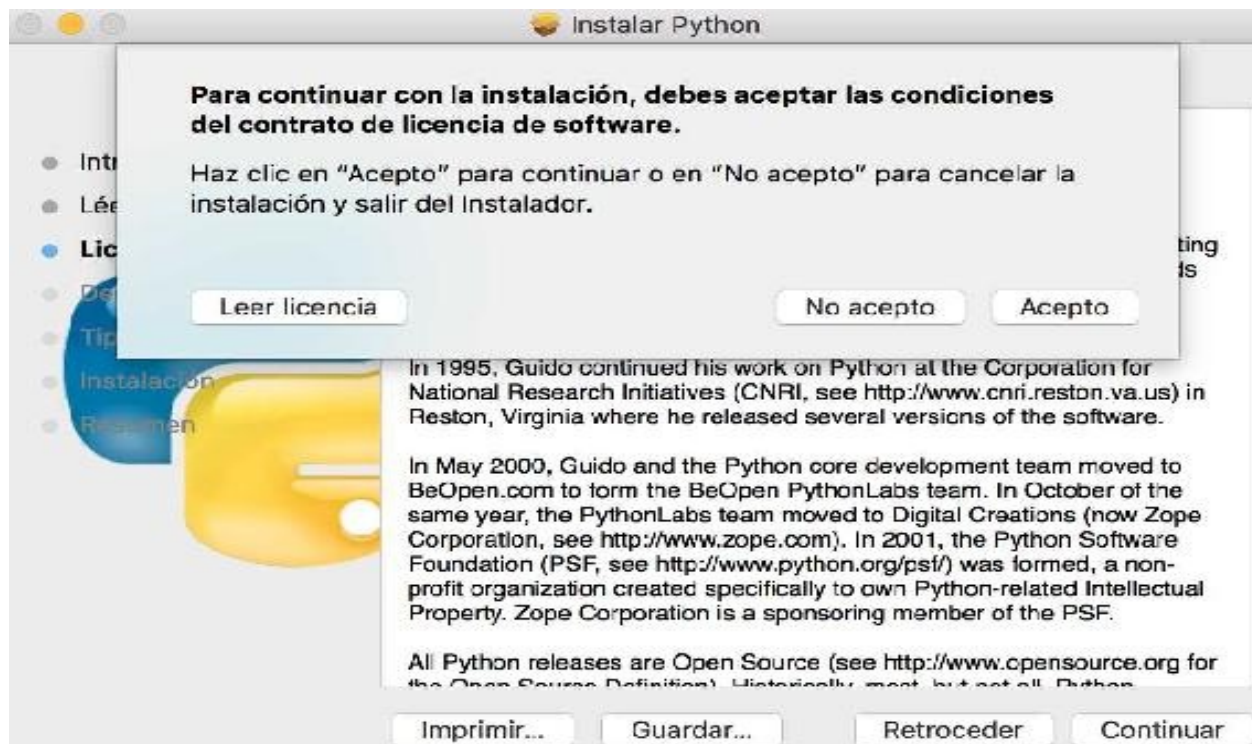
Instalar Python

Para continuar con la instalación, debes aceptar las condiciones del contrato de licencia de software.

Haz clic en "Acepto" para continuar o en "No acepto" para cancelar la instalación y salir del Instalador.

Leer licencia

No acepto

Acepto

Intr
Lée
Lic
De
Tip
Instalación
Resumen

ting
ds

In 1995, Guido continued his work on Python at the Corporation for National Research Initiatives (CNRI, see http://www.cnri.reston.va.us) in Reston, Virginia where he released several versions of the software.

In May 2000, Guido and the Python core development team moved to BeOpen.com to form the BeOpen PythonLabs team. In October of the same year, the PythonLabs team moved to Digital Creations (now Zope Corporation, see http://www.zope.com). In 2001, the Python Software Foundation (PSF, see http://www.python.org/psf/) was formed, a non-profit organization created specifically to own Python-related Intellectual Property. Zope Corporation is a sponsoring member of the PSF.

All Python releases are Open Source (see http://www.opensource.org for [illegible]

Imprimir...

Guardar...

Retroceder

Continuar